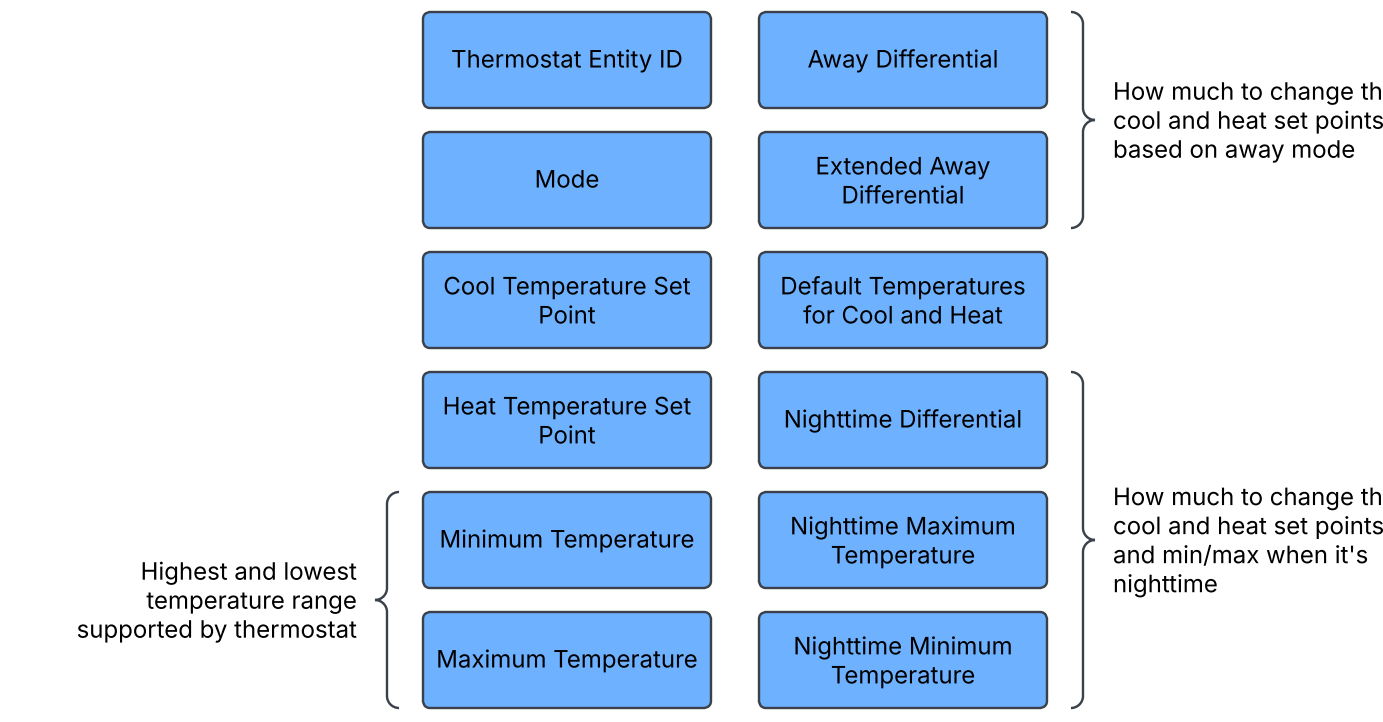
Thermostat Entity ID

Away Differential

How much to change th cool and heat set points based on away mode

Mode

Extended Away Differential

Cool Temperature Set Point

Default Temperatures for Cool and Heat

Heat Temperature Set Point

Nighttime Differential

Highest and lowest temperature range supported by thermostat

Minimum Temperature

Nighttime Maximum Temperature

How much to change th cool and heat set points and min/max when it's nighttime

Maximum Temperature

Nighttime Minimum Temperature